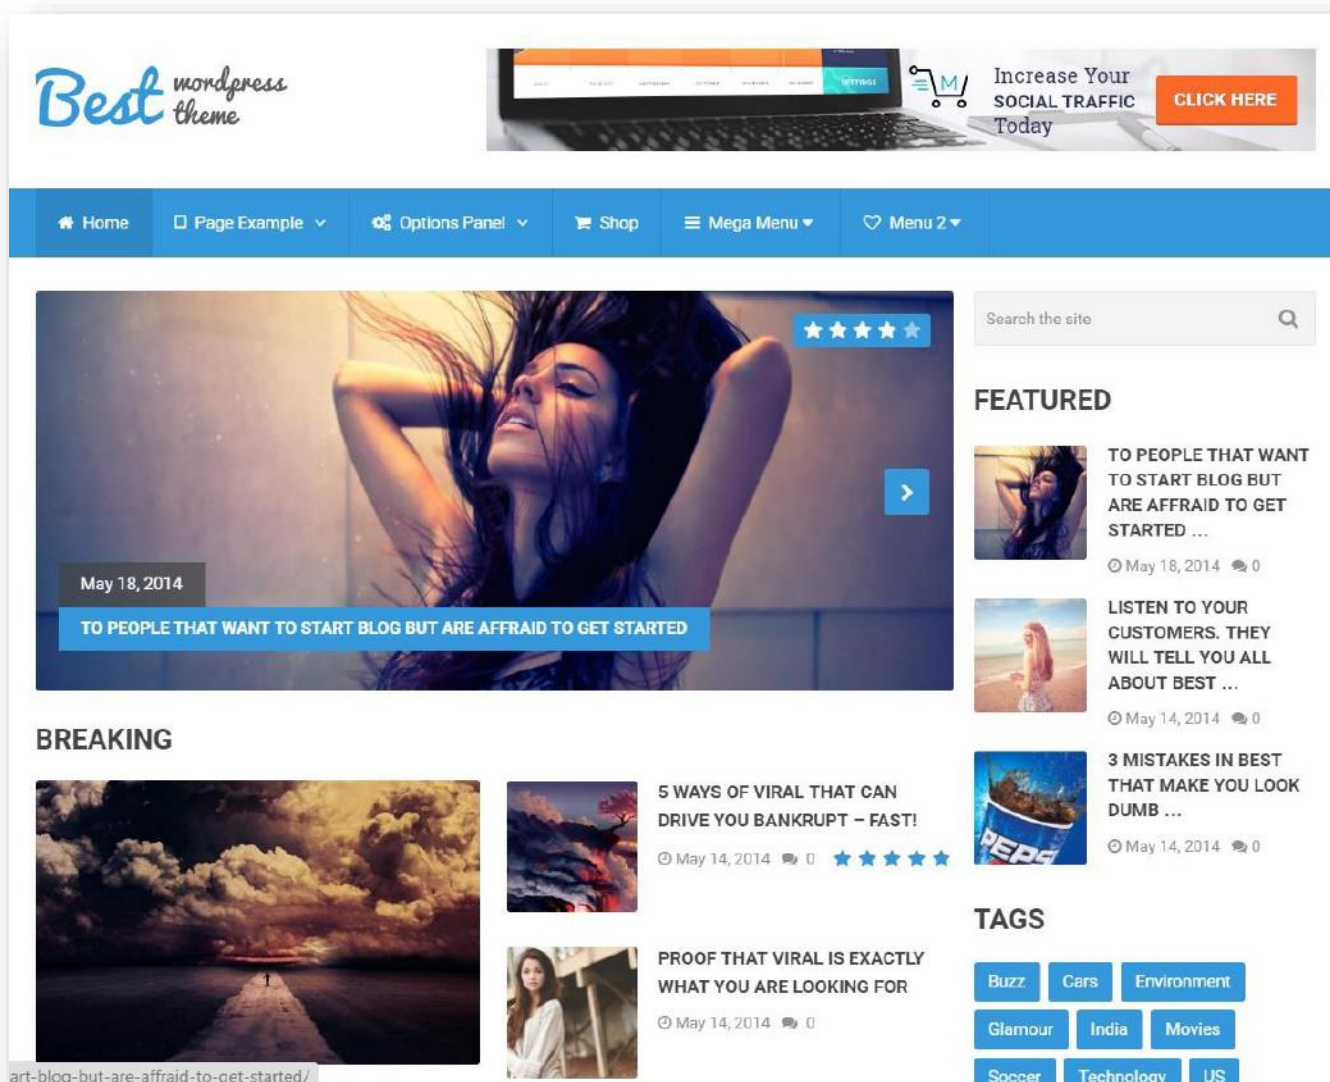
Best wordpress theme

Increase Your SOCIAL TRAFFIC Today

CLICK HERE

Home
Page Example
Options Panel
Shop
Mega Menu
Menu 2

May 18, 2014

TO PEOPLE THAT WANT TO START BLOG BUT ARE AFFRAID TO GET STARTED

Search the site

FEATURED

TO PEOPLE THAT WANT TO START BLOG BUT ARE AFFRAID TO GET STARTED ...
May 18, 2014 0

LISTEN TO YOUR CUSTOMERS. THEY WILL TELL YOU ALL ABOUT BEST ...
May 14, 2014 0

3 MISTAKES IN BEST THAT MAKE YOU LOOK DUMB ...
May 14, 2014 0

BREAKING

5 WAYS OF VIRAL THAT CAN DRIVE YOU BANKRUPT – FAST!
May 14, 2014 0

PROOF THAT VIRAL IS EXACTLY WHAT YOU ARE LOOKING FOR
May 14, 2014 0

TAGS

Buzz
Cars
Environment
Glamour
India
Movies
Soccer
Technology
US

art-blog-but-are-affraid-to-get-started/